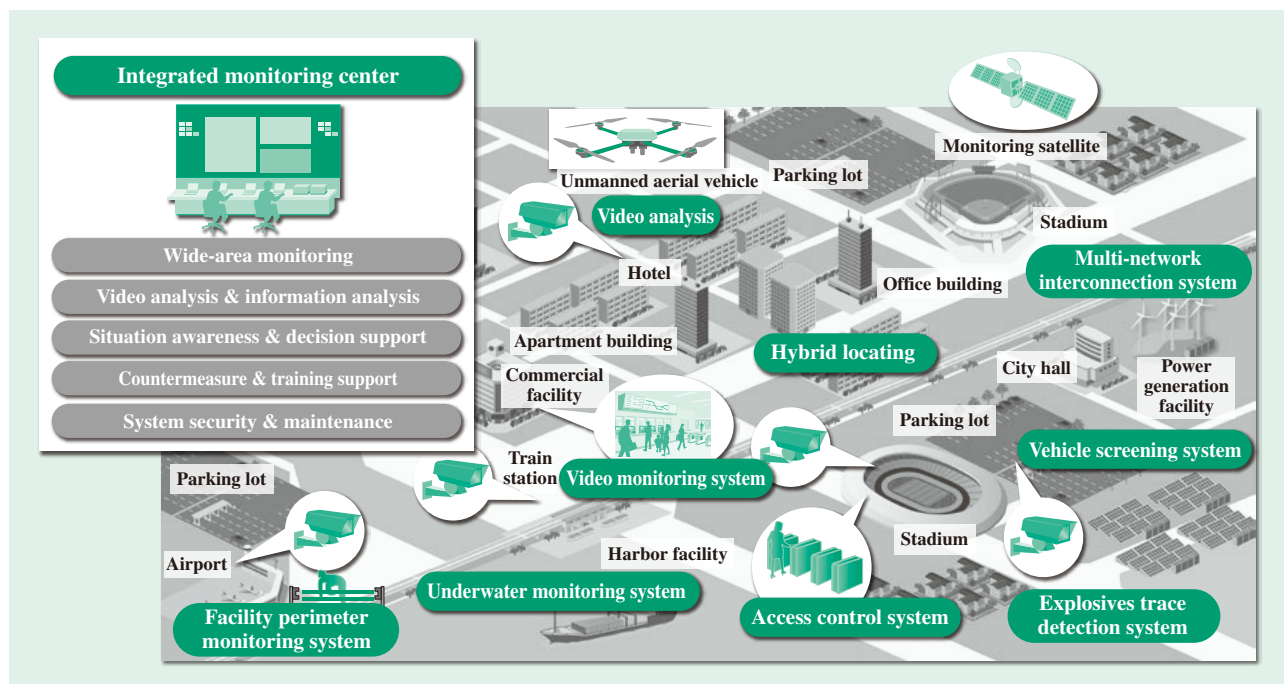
Integrated monitoring center

Wide-area monitoring

Video analysis & information analysis

Situation awareness & decision support

Countermeasure & training support

System security & maintenance

Monitoring satellite

Unmanned aerial vehicle

Parking lot

Video analysis

Stadium

Multi-network interconnection system

Hotel

Office building

Apartment building

Hybrid locating

City hall

Power generation facility

Commercial facility

Parking lot

Vehicle screening system

Train station

Video monitoring system

Parking lot

Stadium

Airport

Harbor facility

Underwater monitoring system

Facility perimeter monitoring system

Access control system

Explosives trace detection system